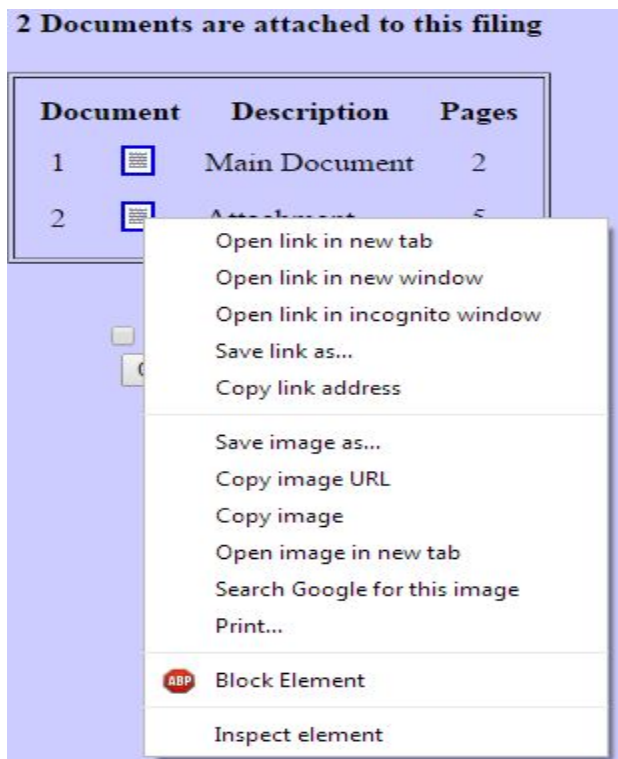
2 Documents are attached to this filing

| Document | | Description | Pages |
|---|---|---|---|
| 1 | | Main Document | 2 |
| 2 | | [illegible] | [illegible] |

Open link in new tab
Open link in new window
Open link in incognito window
Save link as...
Copy link address

Save image as...
Copy image URL
Copy image
Open image in new tab
Search Google for this image
Print...

ABP Block Element

Inspect element